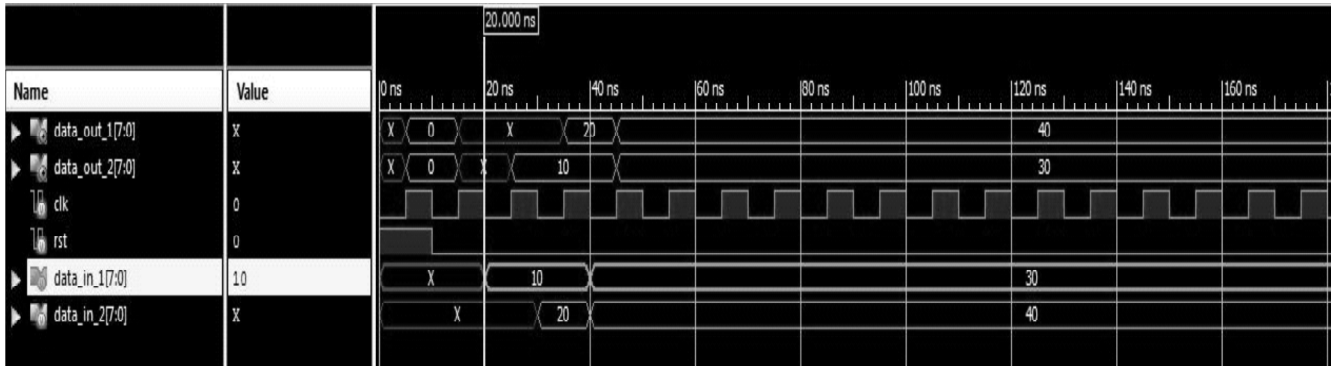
20.000 ns

| Name | Value |
|---|---|
| data_out_1[7:0] | X |
| data_out_2[7:0] | X |
| clk | 0 |
| rst | 0 |
| data_in_1[7:0] | 10 |
| data_in_2[7:0] | X |

0 ns 20 ns 40 ns 60 ns 80 ns 100 ns 120 ns 140 ns 160 ns

X 0 X 20 40

X 0 X 10 30

X 10 30

X 20 40